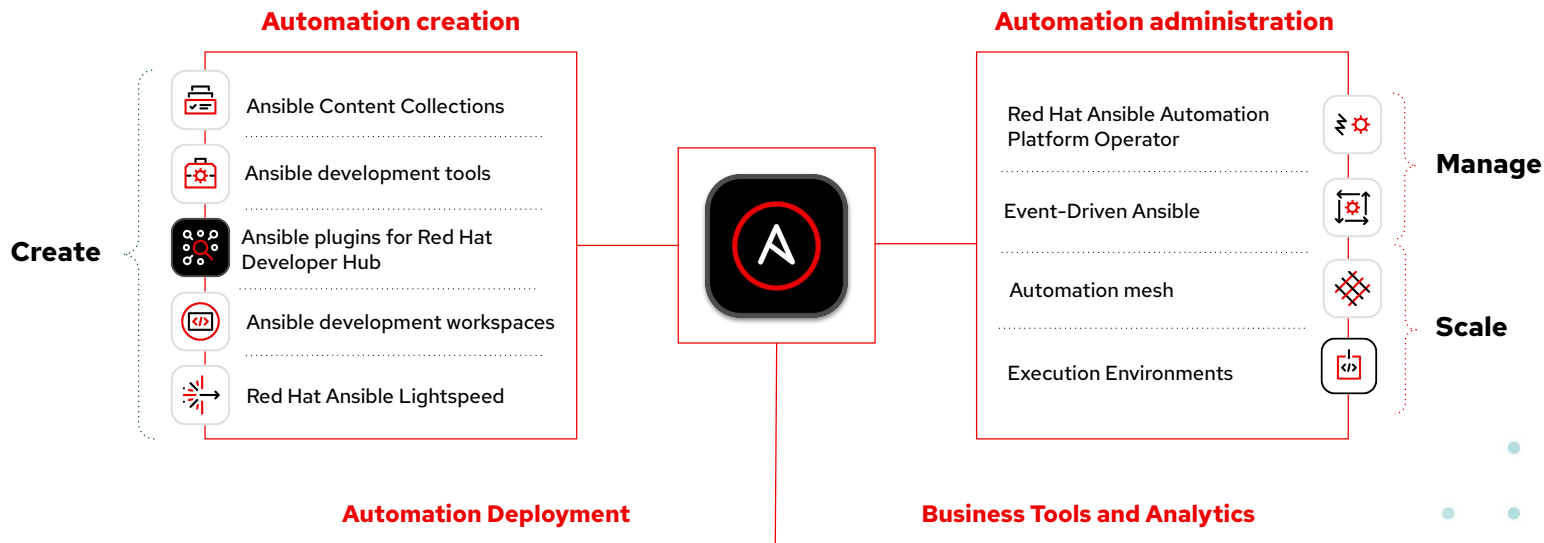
Automation creation

Create

Ansible Content Collections

Ansible development tools

Ansible plugins for Red Hat Developer Hub

Ansible development workspaces

Red Hat Ansible Lightspeed

Automation administration

Red Hat Ansible Automation Platform Operator

Event-Driven Ansible

Manage

Automation mesh

Execution Environments

Scale

Automation Deployment

Business Tools and Analytics